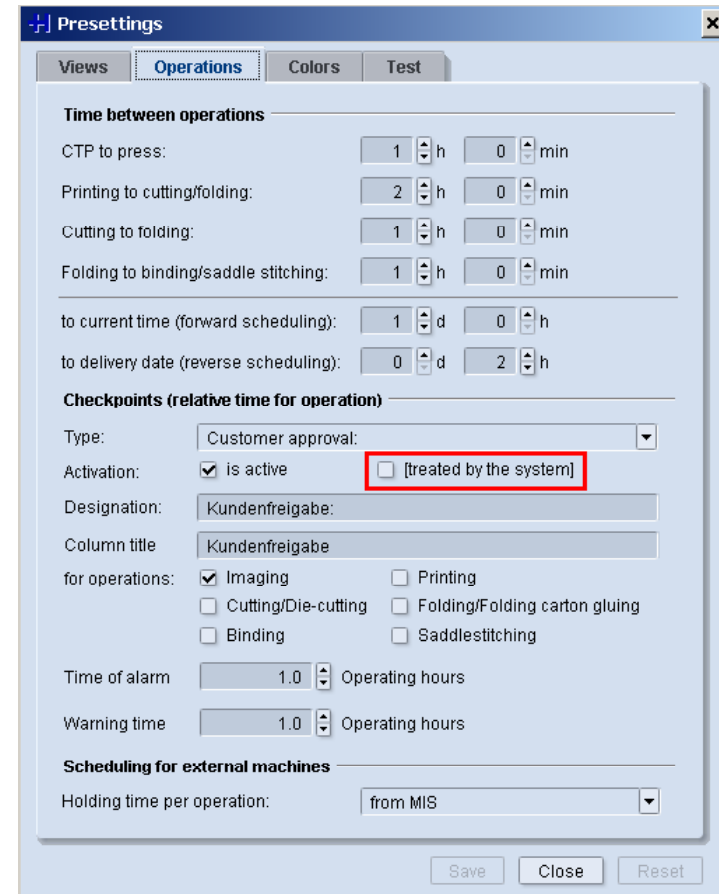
Presettings

Views | Operations | Colors | Test

Time between operations

CTP to press: 1 h 0 min

Printing to cutting/folding: 2 h 0 min

Cutting to folding: 1 h 0 min

Folding to binding/saddle stitching: 1 h 0 min

to current time (forward scheduling): 1 d 0 h

to delivery date (reverse scheduling): 0 d 2 h

Checkpoints (relative time for operation)

Type: Customer approval:

Activation: is active [treated by the system]

Designation: Kundenfreigabe:

Column title Kundenfreigabe

for operations: Imaging Printing
Cutting/Die-cutting Folding/Folding carton gluing
Binding Saddlestitching

Time of alarm 1.0 Operating hours

Warning time 1.0 Operating hours

Scheduling for external machines

Holding time per operation: from MIS

Save Close Reset